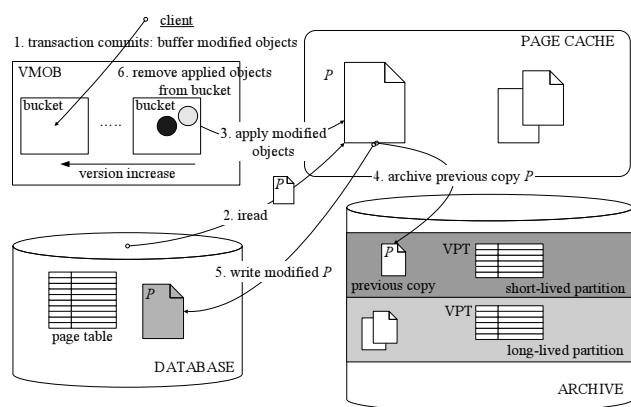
client

1. transaction commits: buffer modified objects

VMOB

6. remove applied objects from bucket

bucket

.....

bucket

version increase

3. apply modified objects

PAGE CACHE

$P$

$P$

4. archive previous copy $P$

2. iread

5. write modified $P$

$P$

page table

DATABASE

$P$

previous copy

VPT

short-lived partition

VPT

long-lived partition

ARCHIVE